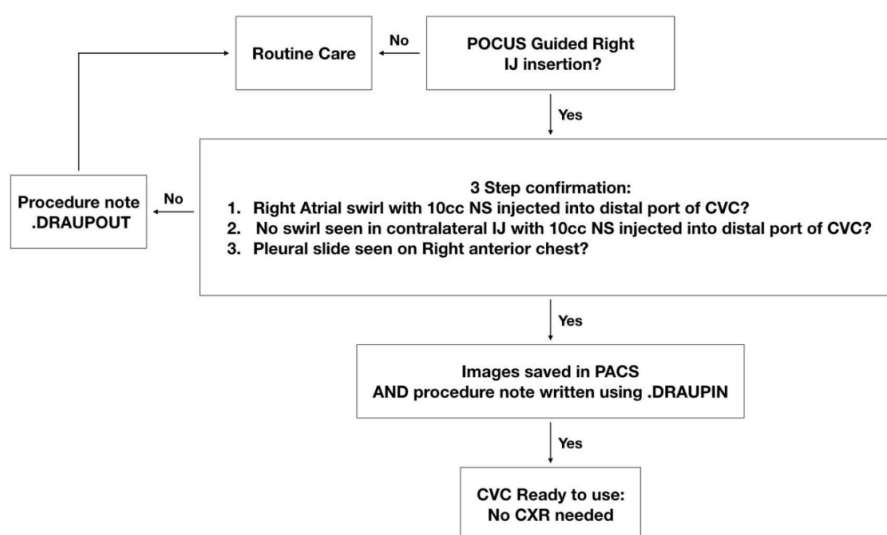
Routine Care

No

POCUS Guided Right IJ insertion?

Yes

Procedure note .DRAUPOUT

No

3 Step confirmation:
1. Right Atrial swirl with 10cc NS injected into distal port of CVC?
2. No swirl seen in contralateral IJ with 10cc NS injected into distal port of CVC?
3. Pleural slide seen on Right anterior chest?

Yes

Images saved in PACS
AND procedure note written using .DRAUPIN

Yes

CVC Ready to use:
No CXR needed